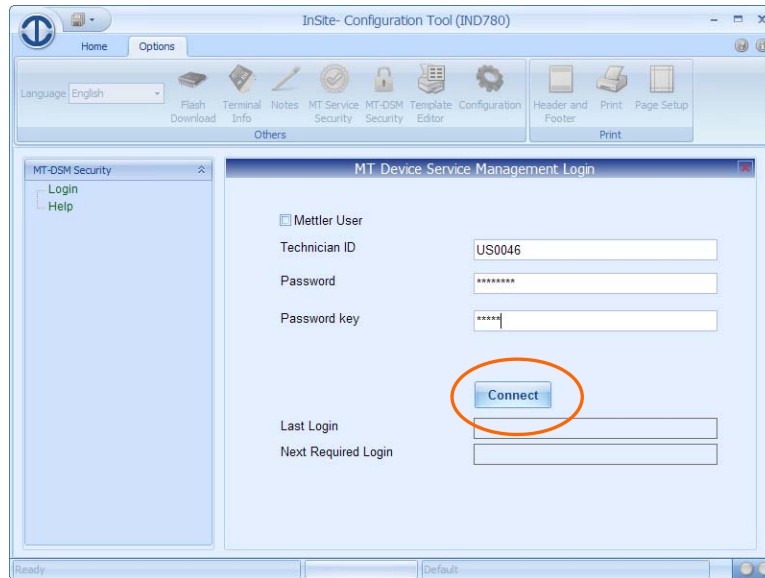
InSite- Configuration Tool (IND780)

Home
Options

Language English
Flash Download
Terminal Info
Notes
MT Service Security
MT-DSM Security
Template Editor
Configuration
Others
Header and Footer
Print
Page Setup
Print

MT-DSM Security
Login
Help

MT Device Service Management Login

Mettler User
Technician ID
US0046
Password
********
Password key
*****

Connect

Last Login
Next Required Login

Ready
Default